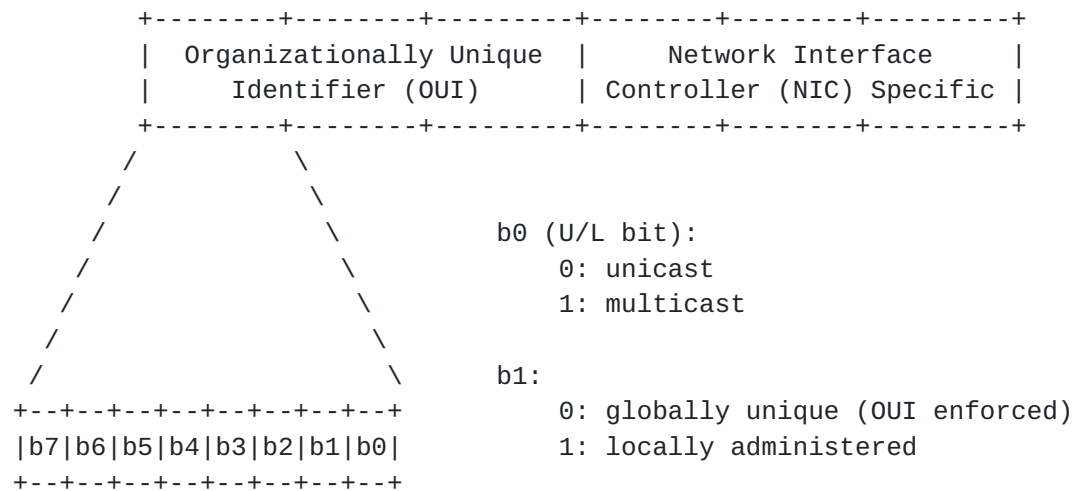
| Organizationally Unique | Network Interface |
| Identifier (OUI) | Controller (NIC) Specific |

b0 (U/L bit):
0: unicast
1: multicast

b1:
0: globally unique (OUI enforced)
1: locally administered

|b7|b6|b5|b4|b3|b2|b1|b0|